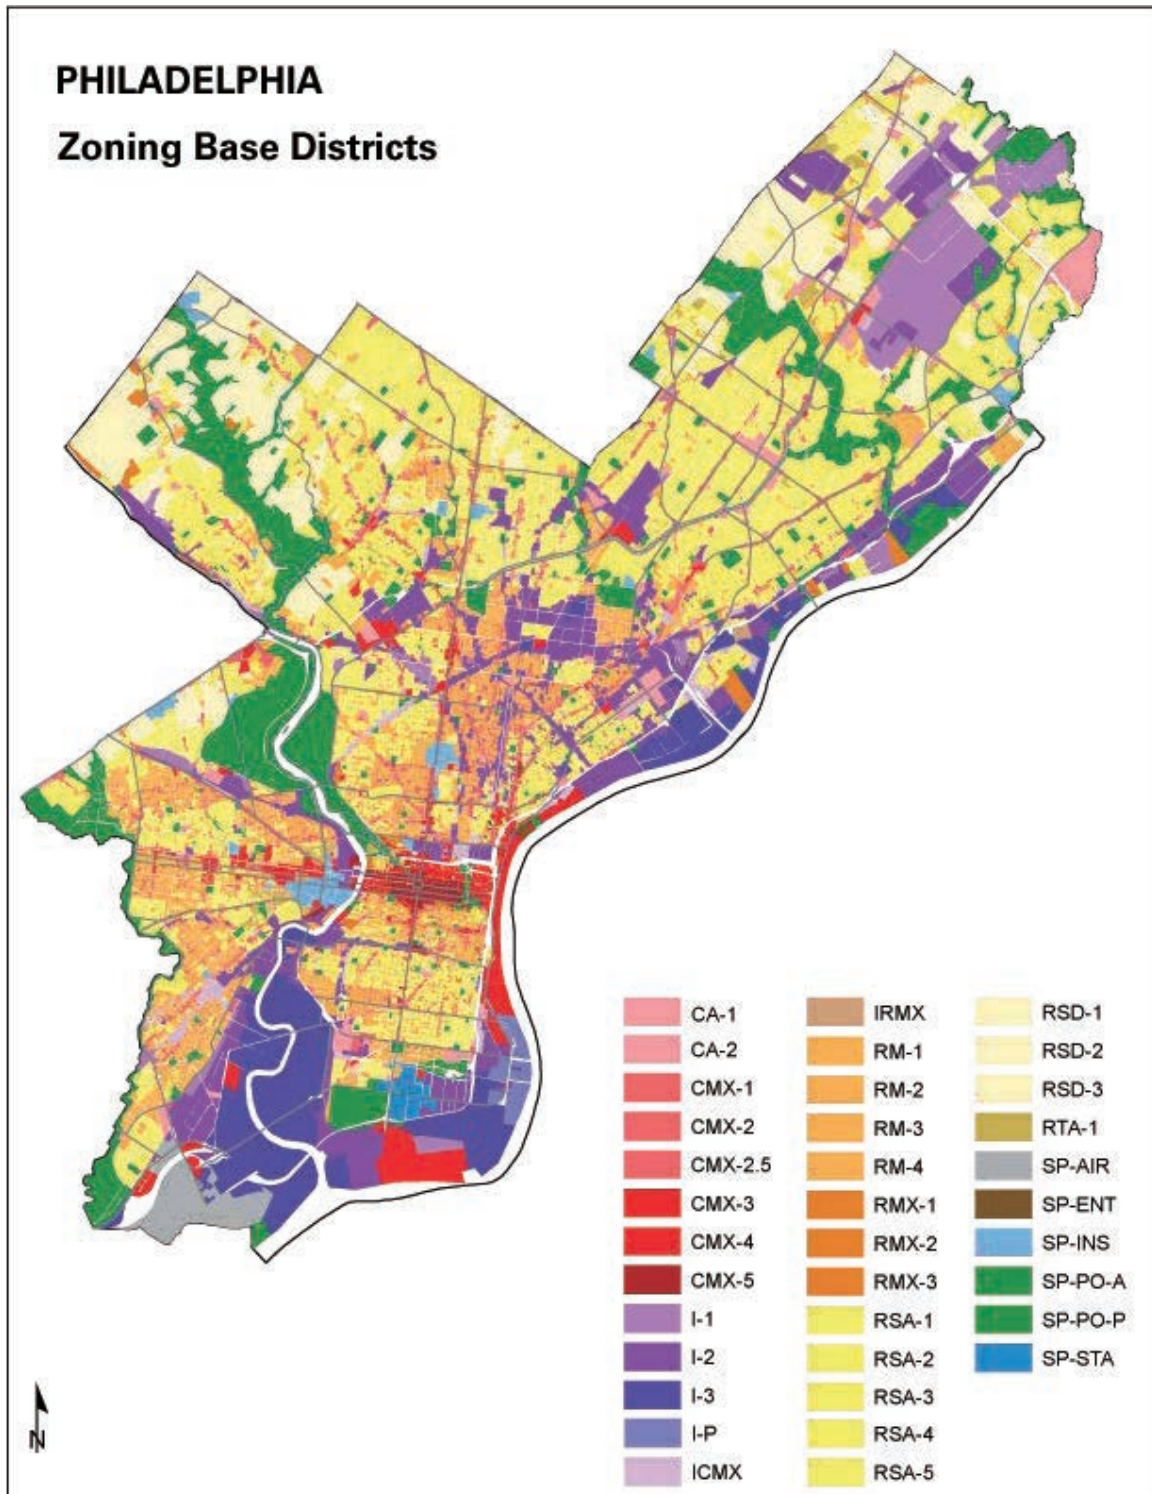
PHILADELPHIA
Zoning Base Districts

CA-1
CA-2
CMX-1
CMX-2
CMX-2.5
CMX-3
CMX-4
CMX-5
I-1
I-2
I-3
I-P
ICMX

IRMX
RM-1
RM-2
RM-3
RM-4
RMX-1
RMX-2
RMX-3
RSA-1
RSA-2
RSA-3
RSA-4
RSA-5

RSD-1
RSD-2
RSD-3
RTA-1
SP-AIR
SP-ENT
SP-INS
SP-PO-A
SP-PO-P
SP-STA

N